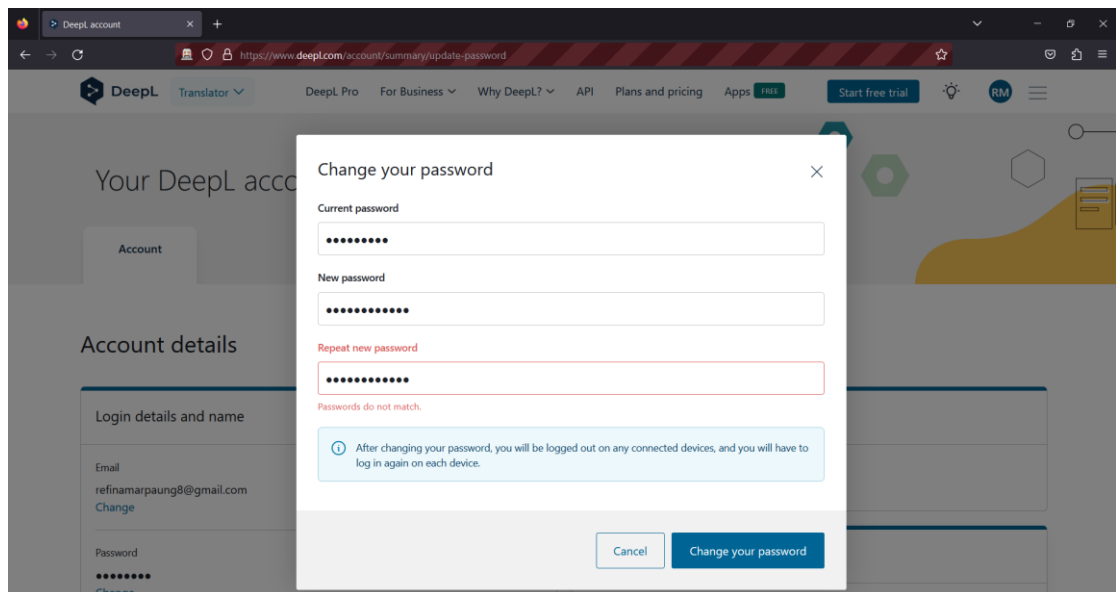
DeepL account
https://www.deepl.com/account/summary/update-password
DeepL Translator For Business Why DeepL? API Plans and pricing Apps FREE Start free trial RM
DeepL Pro

Your DeepL acco

Account

Account details

Login details and name

Email
refinamarpaung8@gmail.com
Change

Password
••••••••

Change your password

Current password
•••••••••

New password
••••••••••••

Repeat new password
••••••••••••
Passwords do not match.

After changing your password, you will be logged out on any connected devices, and you will have to log in again on each device.

Cancel
Change your password